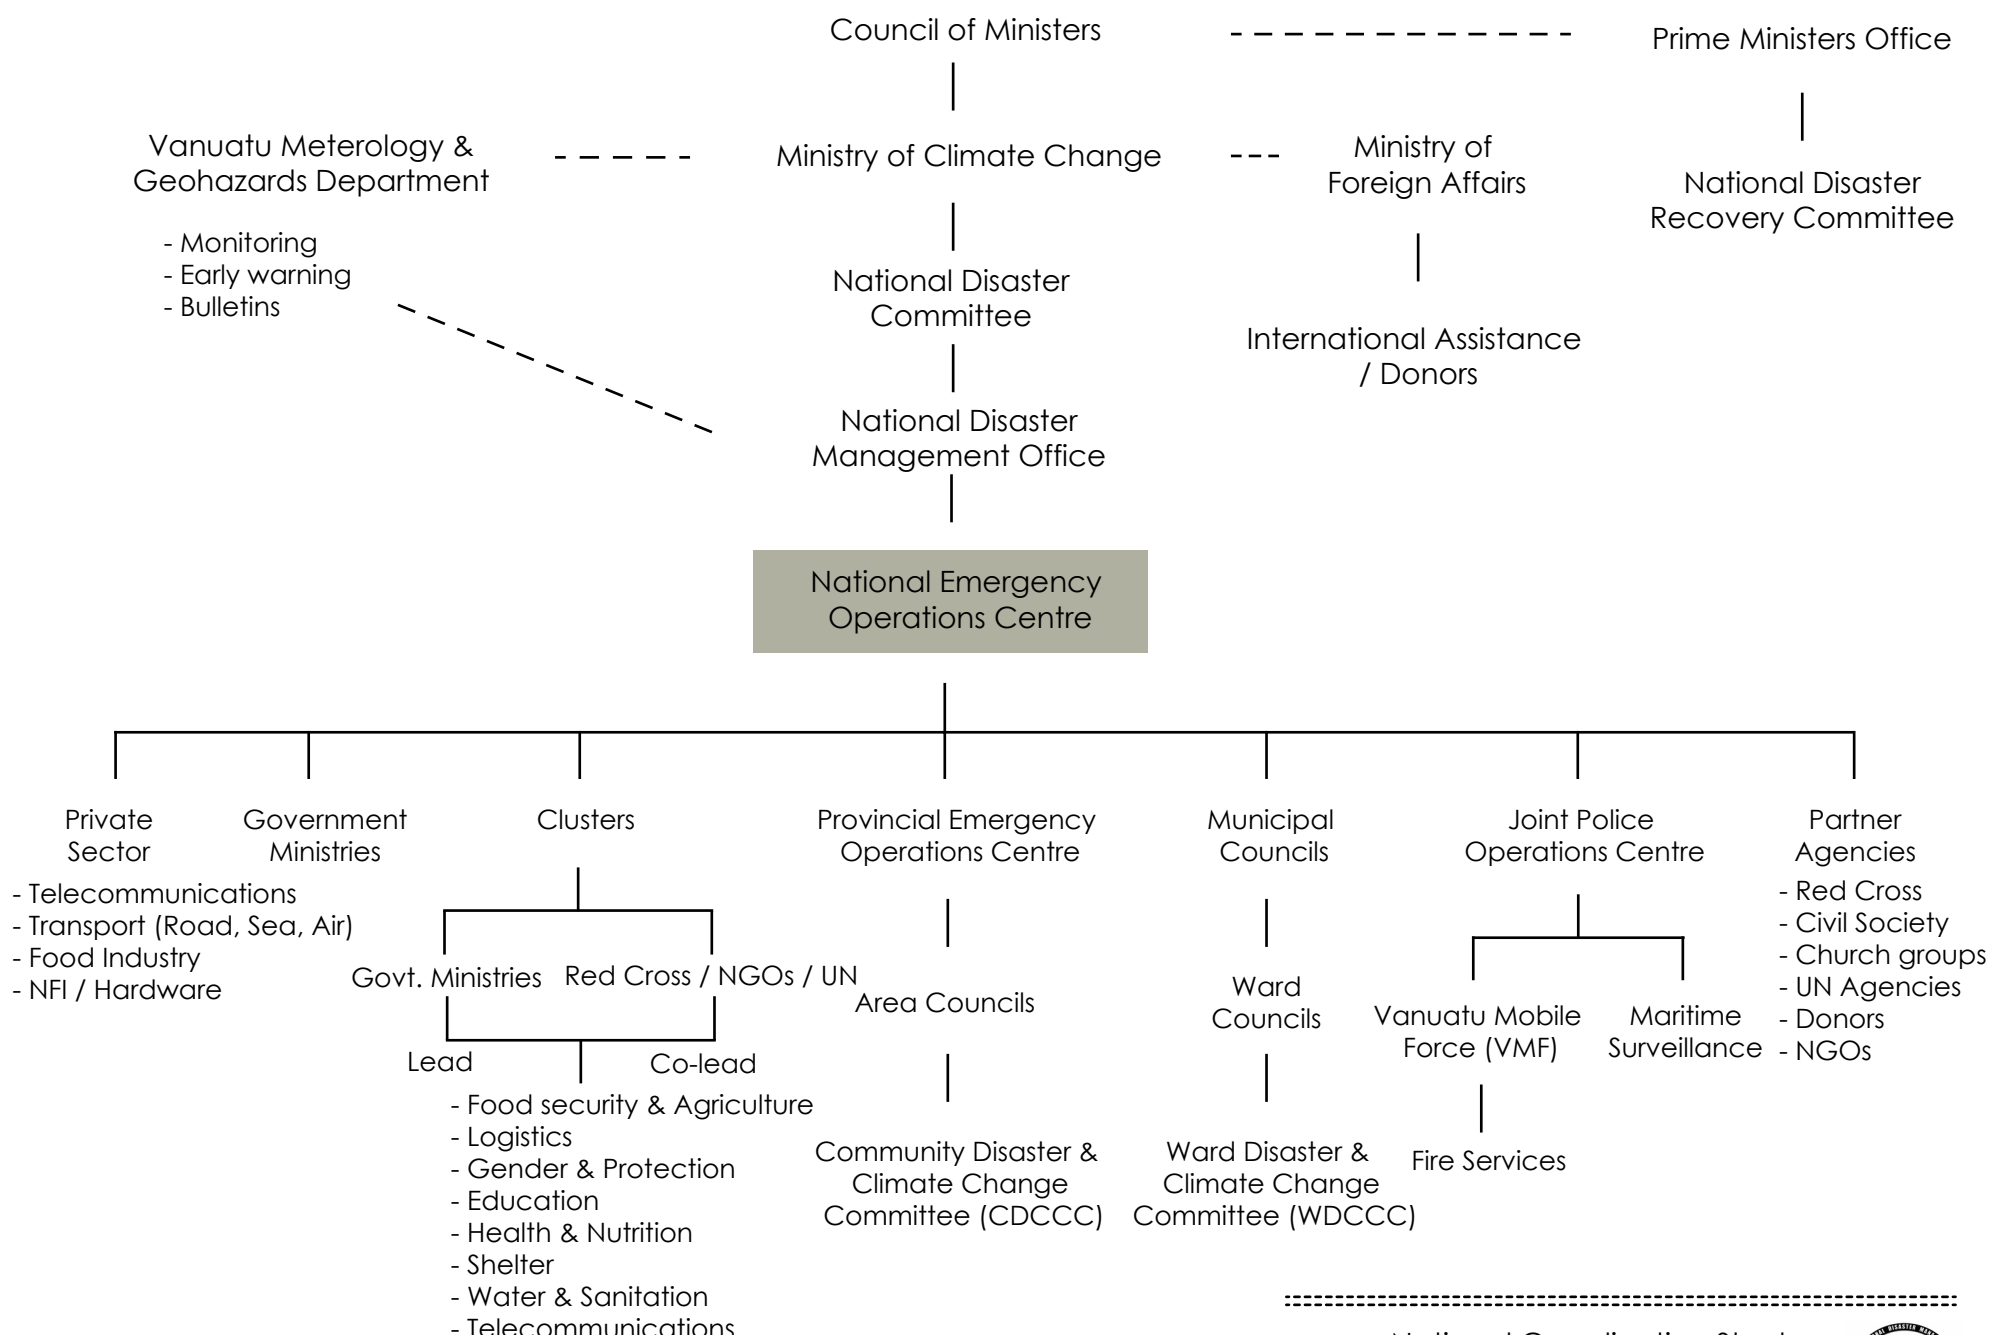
Council of Ministers

Prime Ministers Office

Vanuatu Meterology & Geohazards Department

- Monitoring
- Early warning
- Bulletins

Ministry of Climate Change

Ministry of Foreign Affairs

National Disaster Recovery Committee

National Disaster Committee

International Assistance / Donors

National Disaster Management Office

National Emergency Operations Centre

Private Sector

- Telecommunications
- Transport (Road, Sea, Air)
- Food Industry
- NFI / Hardware

Government Ministries

Clusters

Govt. Ministries

Red Cross / NGOs / UN

Lead

Co-lead

- Food security & Agriculture
- Logistics
- Gender & Protection
- Education
- Health & Nutrition
- Shelter
- Water & Sanitation
- Telecommunications

Provincial Emergency Operations Centre

Area Councils

Community Disaster & Climate Change Committee (CDCCC)

Municipal Councils

Ward Councils

Ward Disaster & Climate Change Committee (WDCCC)

Joint Police Operations Centre

Vanuatu Mobile Force (VMF)

Maritime Surveillance

Fire Services

Partner Agencies

- Red Cross
- Civil Society
- Church groups
- UN Agencies
- Donors
- NGOs

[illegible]